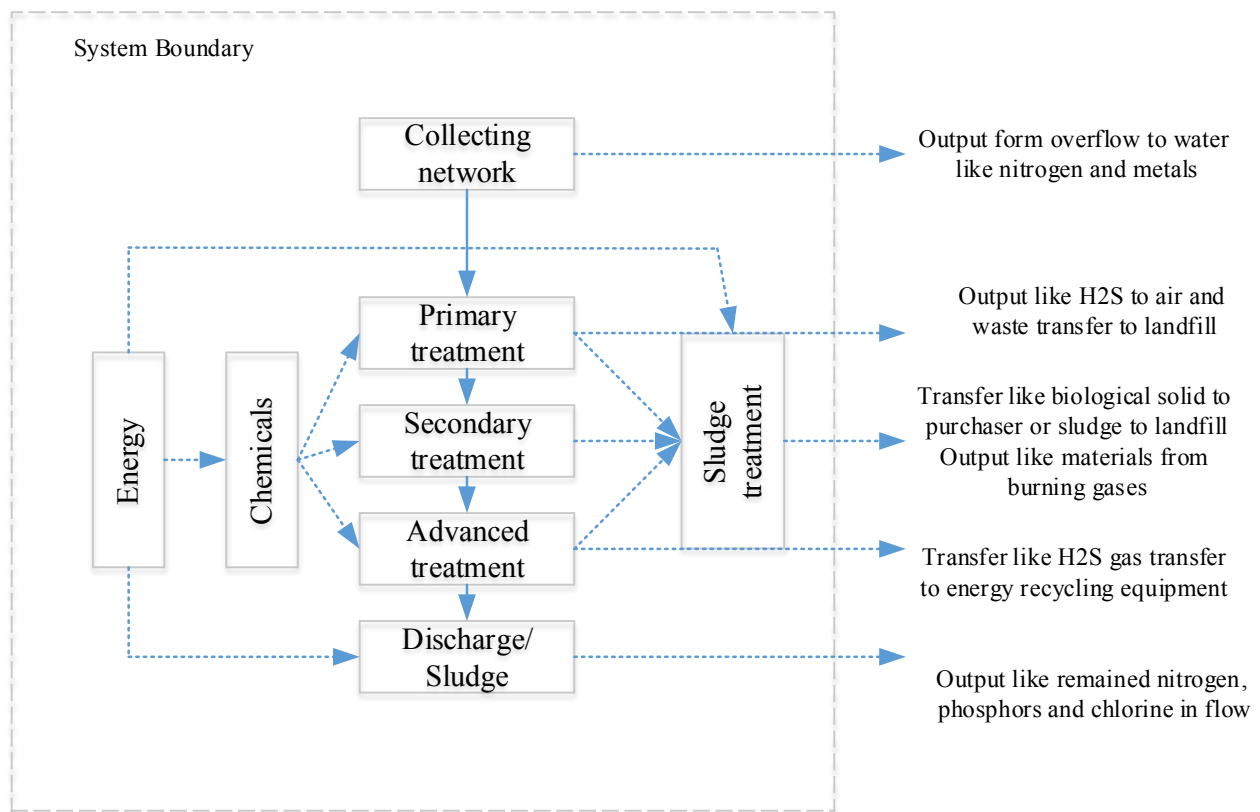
System Boundary

Collecting network

Output form overflow to water like nitrogen and metals

Primary treatment

Output like H2S to air and waste transfer to landfill

Energy

Chemicals

Secondary treatment

Sludge treatment

Transfer like biological solid to purchaser or sludge to landfill Output like materials from burning gases

Advanced treatment

Transfer like H2S gas transfer to energy recycling equipment

Discharge/ Sludge

Output like remained nitrogen, phosphors and chlorine in flow